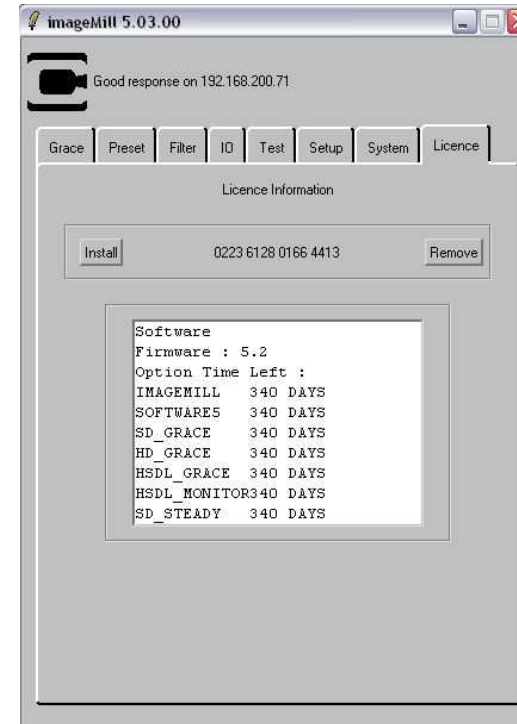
imageMill 5.03.00

Good response on 192.168.200.71

Grace | Preset | Filter | IO | Test | Setup | System | Licence

Licence Information

Install

0223 6128 0166 4413

Remove

Software
Firmware : 5.2
Option Time Left :
IMAGEMILL 340 DAYS
SOFTWARE5 340 DAYS
SD_GRACE 340 DAYS
HD_GRACE 340 DAYS
HSDL_GRACE 340 DAYS
HSDL_MONITOR340 DAYS
SD_STEADY 340 DAYS